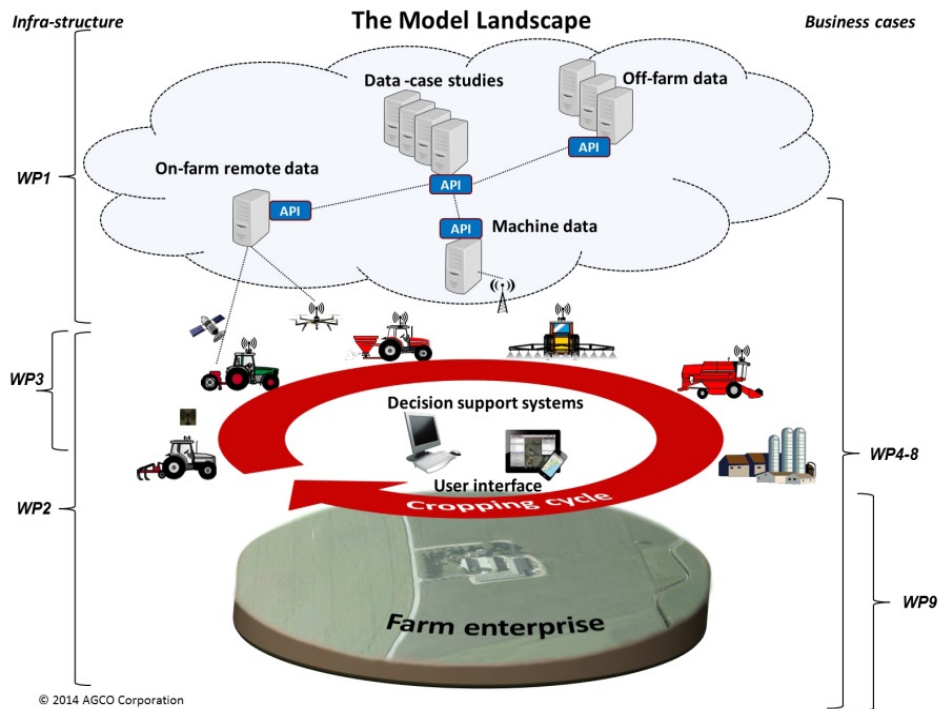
Infra-structure

The Model Landscape

Business cases

Data -case studies

Off-farm data

API

On-farm remote data

API

API

API

Machine data

WP1

WP3

Decision support systems

User interface

Cropping cycle

WP4-8

WP2

WP9

Farm enterprise

© 2014 AGCO Corporation